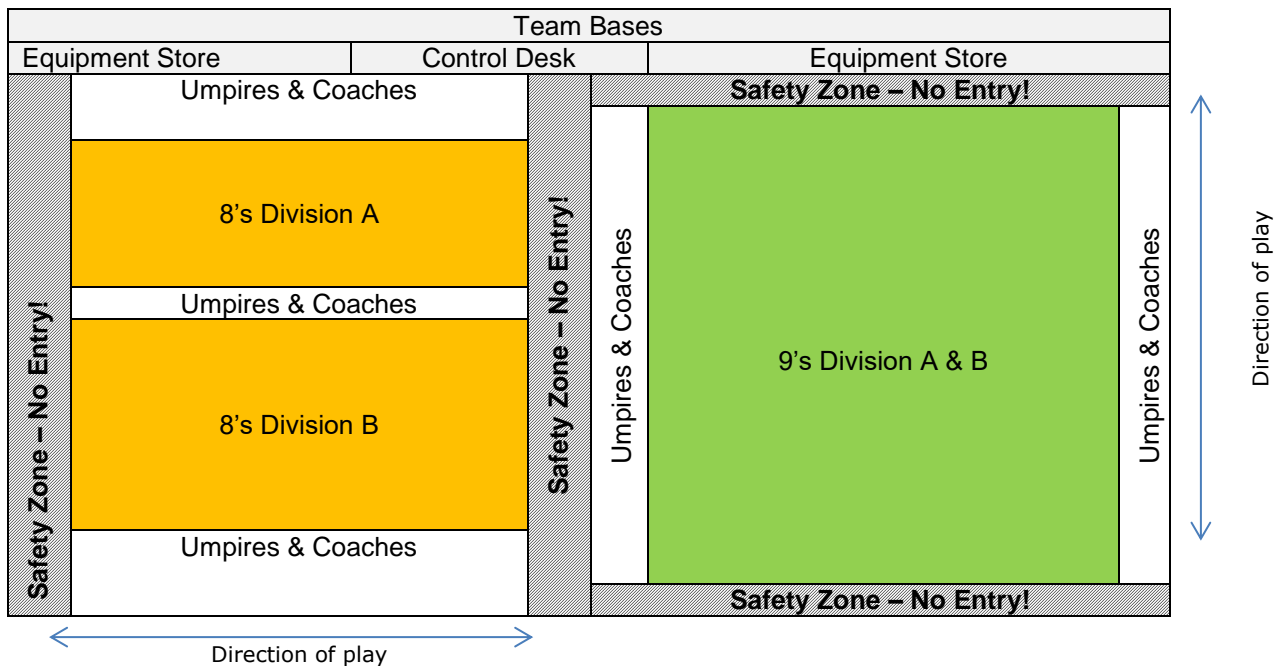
Team Bases

| Equipment Store | Control Desk | Equipment Store |
|---|---|---|

Safety Zone – No Entry!

Umpires & Coaches

8’s Division A

Umpires & Coaches

8’s Division B

Umpires & Coaches

Safety Zone – No Entry!

Safety Zone – No Entry!

Umpires & Coaches

9’s Division A & B

Umpires & Coaches

Safety Zone – No Entry!

Direction of play

Direction of play